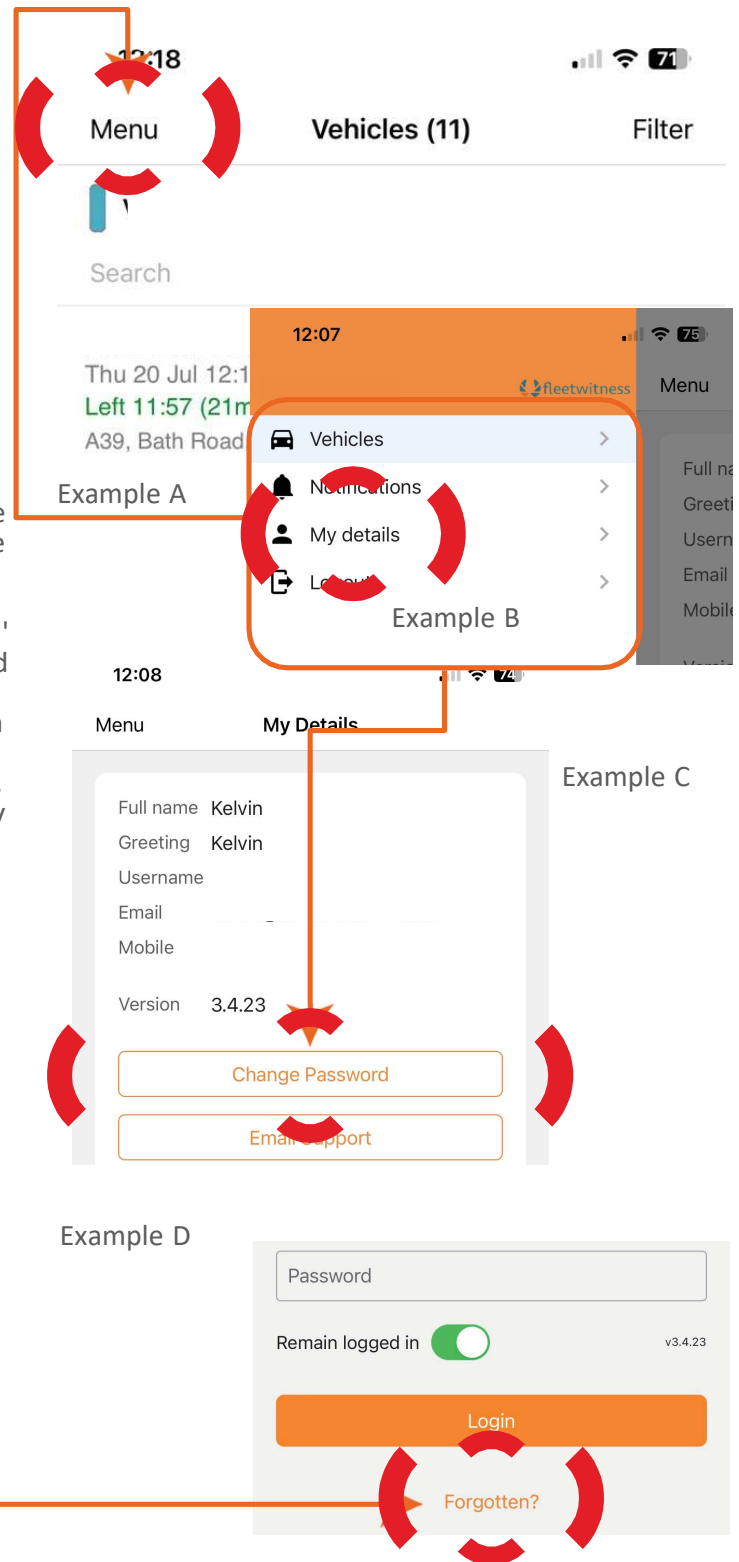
12:18

Menu

Vehicles (11)

Filter

Search

Thu 20 Jul 12:1

Left 11:57 (21m

A39, Bath Road

Example A

12:07

75

fleetwitness

Menu

Vehicles

Notifications

My details

Logout

Example B

Full na

Greeti

Usern

Email

Mobile

12:08

74

Menu

My Details

Example C

Full name Kelvin

Greeting Kelvin

Username

Email

Mobile

Version 3.4.23

Change Password

Email support

Example D

Password

Remain logged in

v3.4.23

Login

Forgotten?